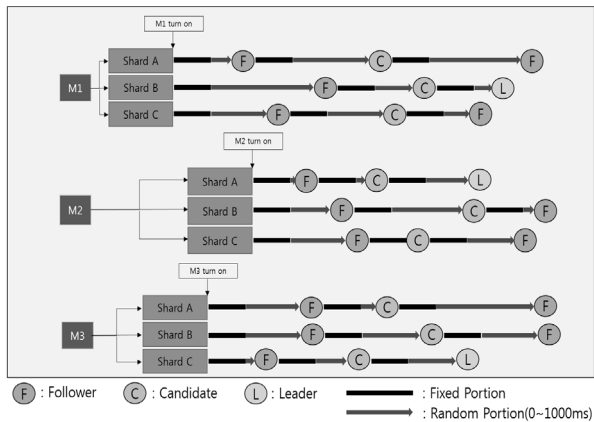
M1 turn on

M1

Shard A F C F

Shard B F C L

Shard C F C F

M2 turn on

M2

Shard A F C L

Shard B F C F

Shard C F C F

M3 turn on

M3

Shard A F C F

Shard B F C F

Shard C F C L

F : Follower C : Candidate L : Leader : Fixed Portion : Random Portion(0~1000ms)